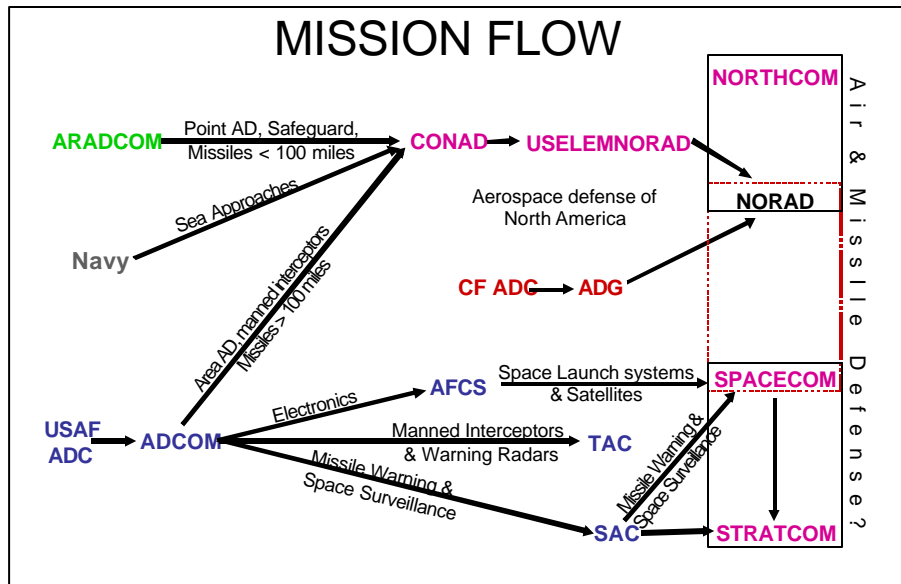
MISSION FLOW

NORTHCOM

Air & Missile Defense?

ARADCOM

Point AD, Safeguard, Missiles < 100 miles

CONAD

USELEMNORAD

Sea Approaches

Aerospace defense of North America

NORAD

Navy

Area AD, manned interceptors Missiles > 100 miles

CF ADC

ADG

Electronics

AFCS

Space Launch systems & Satellites

SPACECOM

USAF ADC

ADCOM

Manned Interceptors & Warning Radars

TAC

Missile Warning & Space Surveillance

Missile Warning & Space Surveillance

SAC

STRATCOM